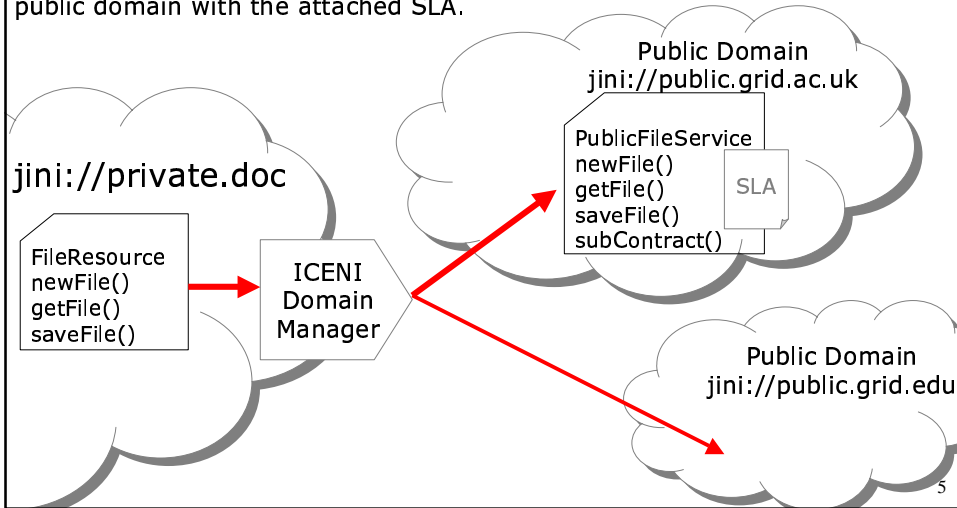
public domain with the attached SLA.

Public Domain
jini://public.grid.ac.uk

PublicFileService
newFile()
getFile()
saveFile()
subContract()

SLA

jini://private.doc

FileResource
newFile()
getFile()
saveFile()

ICENI
Domain
Manager

Public Domain
jini://public.grid.edu

5